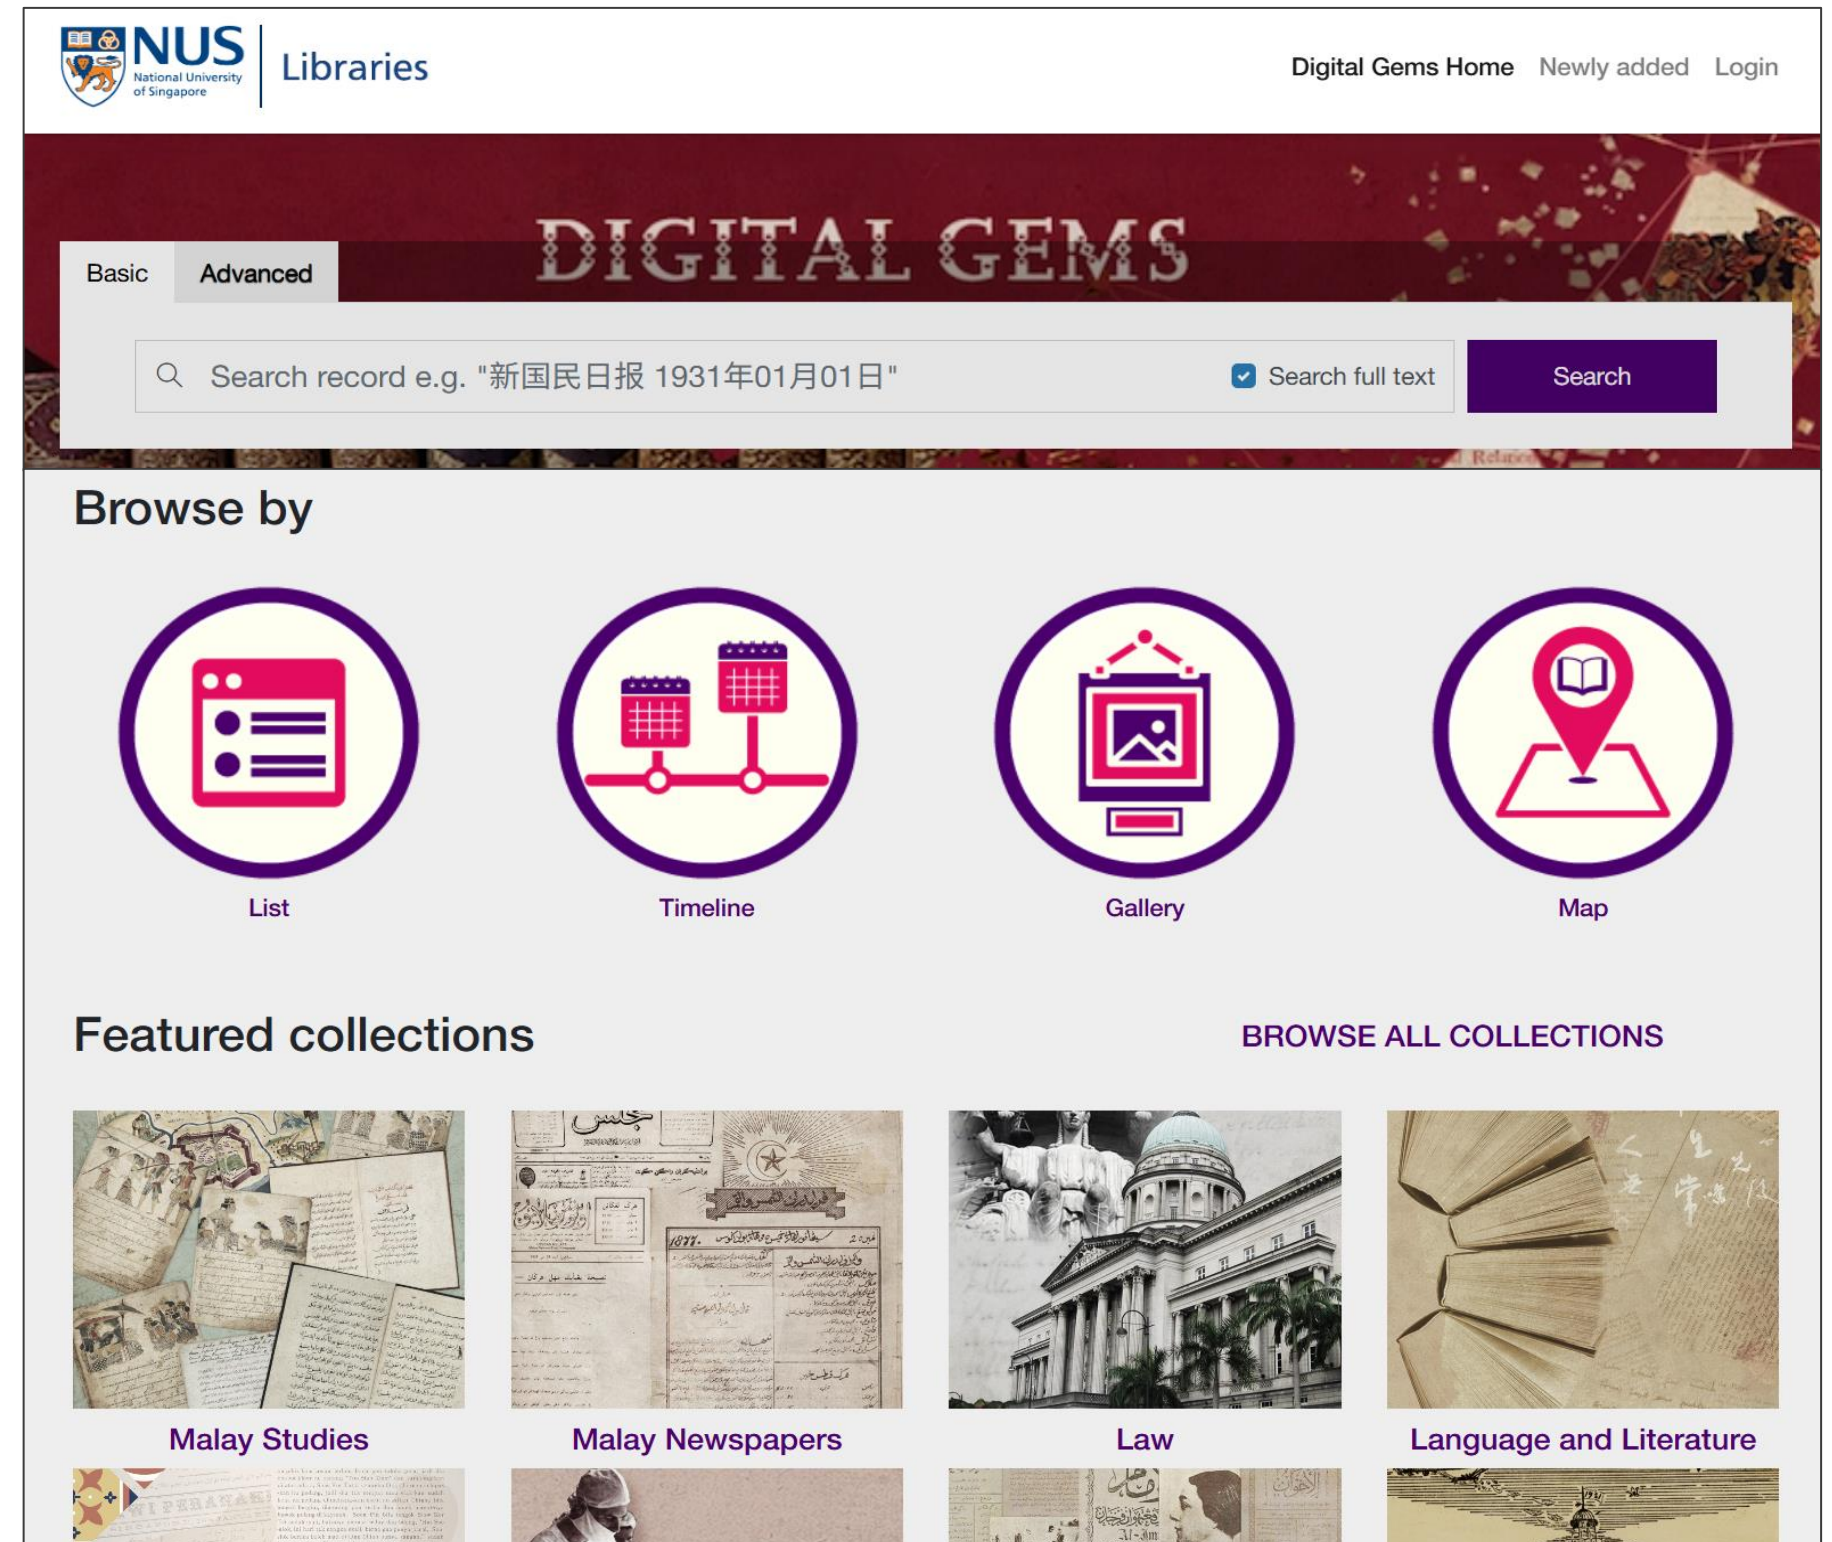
NUS National University of Singapore | Libraries

Digital Gems Home Newly added Login

DIGITAL GEMS

Basic Advanced

Search record e.g. "新国民日报 1931年01月01日"

Search full text

Search

Browse by

List

Timeline

Gallery

Map

Featured collections

BROWSE ALL COLLECTIONS

Malay Studies

Malay Newspapers

Law

Language and Literature